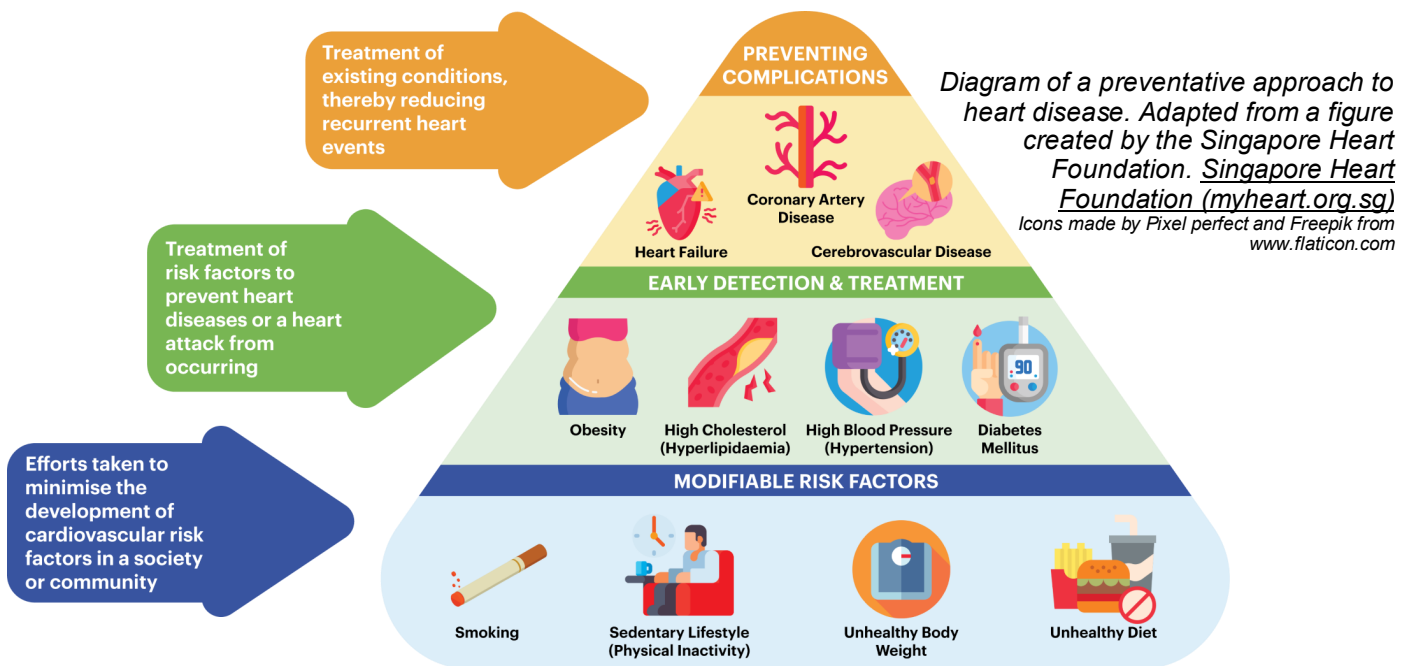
Treatment of existing conditions, thereby reducing recurrent heart events

PREVENTING COMPLICATIONS

Diagram of a preventative approach to heart disease. Adapted from a figure created by the Singapore Heart Foundation. Singapore Heart Foundation (myheart.org.sg)
Icons made by Pixel perfect and Freepik from www.flaticon.com

Coronary Artery Disease

Heart Failure

Cerebrovascular Disease

Treatment of risk factors to prevent heart diseases or a heart attack from occurring

EARLY DETECTION & TREATMENT

90

Obesity

High Cholesterol (Hyperlipidaemia)

High Blood Pressure (Hypertension)

Diabetes Mellitus

Efforts taken to minimise the development of cardiovascular risk factors in a society or community

MODIFIABLE RISK FACTORS

Smoking

Sedentary Lifestyle (Physical Inactivity)

Unhealthy Body Weight

Unhealthy Diet